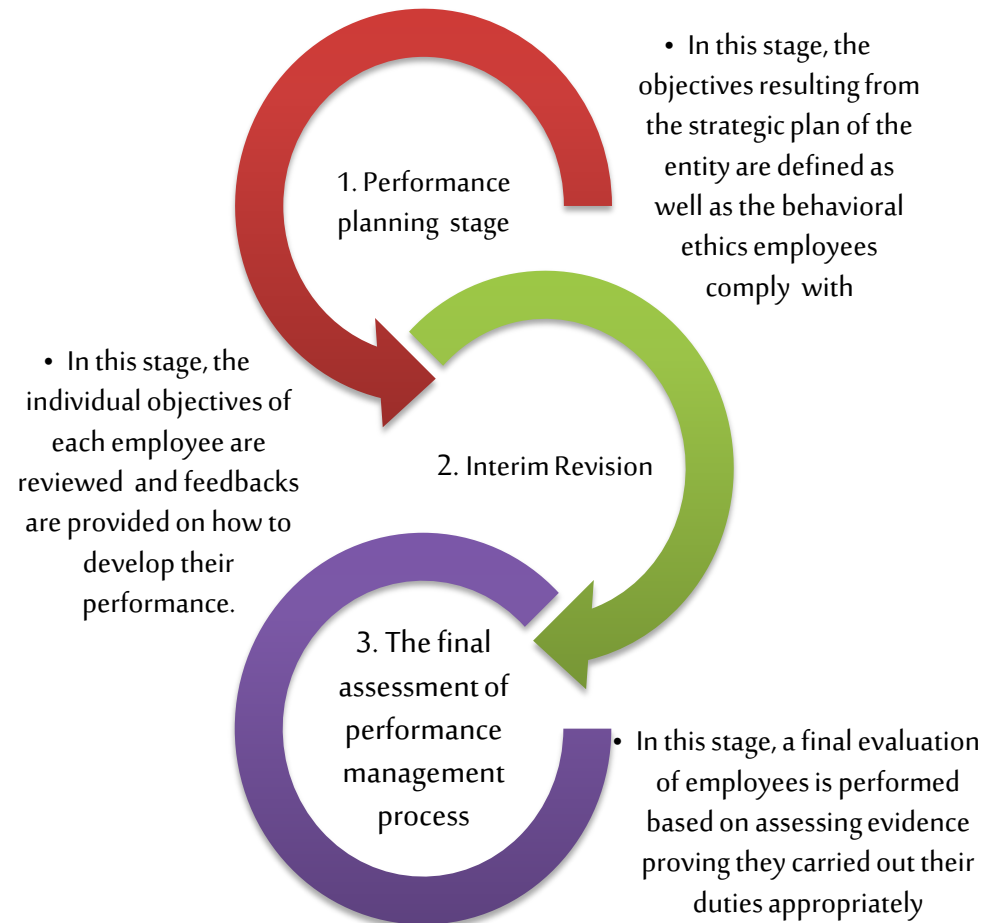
1. Performance planning stage

• In this stage, the objectives resulting from the strategic plan of the entity are defined as well as the behavioral ethics employees comply with

• In this stage, the individual objectives of each employee are reviewed and feedbacks are provided on how to develop their performance.

2. Interim Revision

3. The final assessment of performance management process

• In this stage, a final evaluation of employees is performed based on assessing evidence proving they carried out their duties appropriately